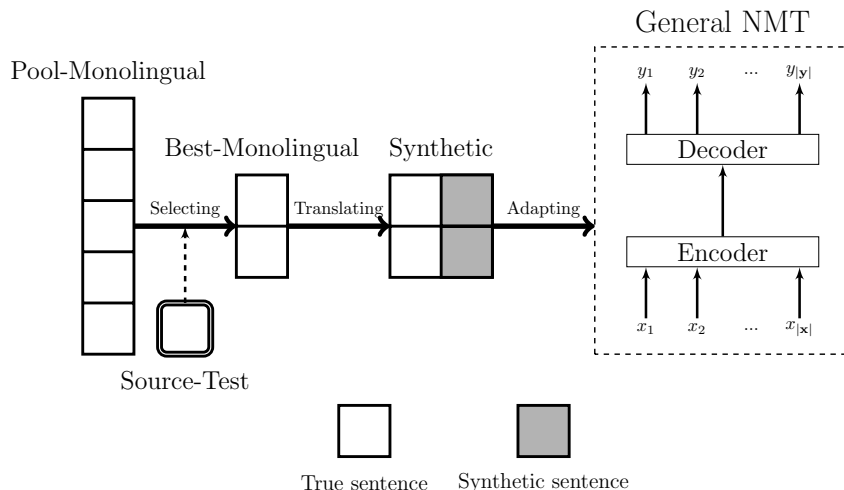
General NMT

Pool-Monolingual

$y_1$ $y_2$ ... $y_{|\mathbf{y}|}$

Best-Monolingual

Synthetic

Decoder

Selecting

Translating

Adapting

Encoder

$x_1$ $x_2$ ... $x_{|\mathbf{x}|}$

Source-Test

True sentence

Synthetic sentence